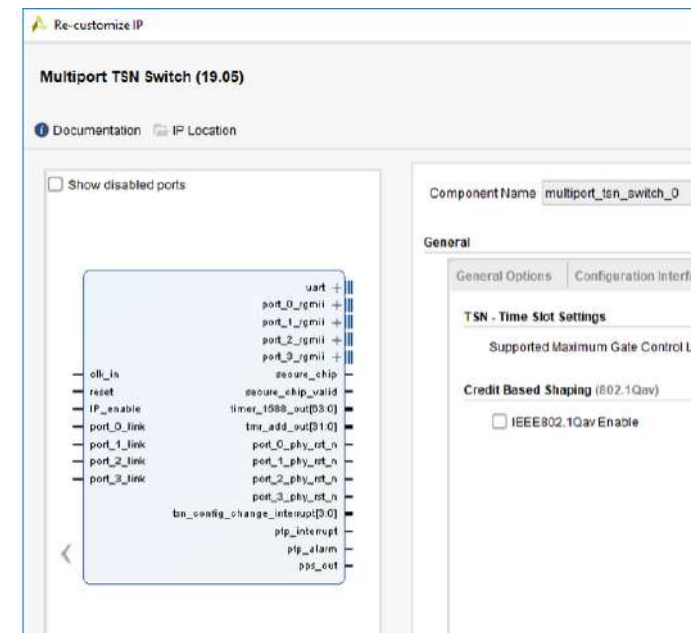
Re-customize IP

Multiport TSN Switch (19.05)

Documentation IP Location

Show disabled ports

uart
port_0_rgmii
port_1_rgmii
port_2_rgmii
port_3_rgmii
clk_in
secure_chip
reset
secure_chip_valid
IP_enable
timer_1588_out[63:0]
port_0_link
tmr_add_out[31:0]
port_1_link
port_0_phy_rst_n
port_2_link
port_1_phy_rst_n
port_3_link
port_2_phy_rst_n
port_3_phy_rst_n
tsn_config_change_interrupt[3:0]
ptp_interrupt
ptp_alarm
pps_out

Component Name multiport_tsn_switch_0

General

General Options Configuration Interfa

TSN - Time Slot Settings

Supported Maximum Gate Control L

Credit Based Shaping (802.1Qav)

IEEE802.1Qav Enable